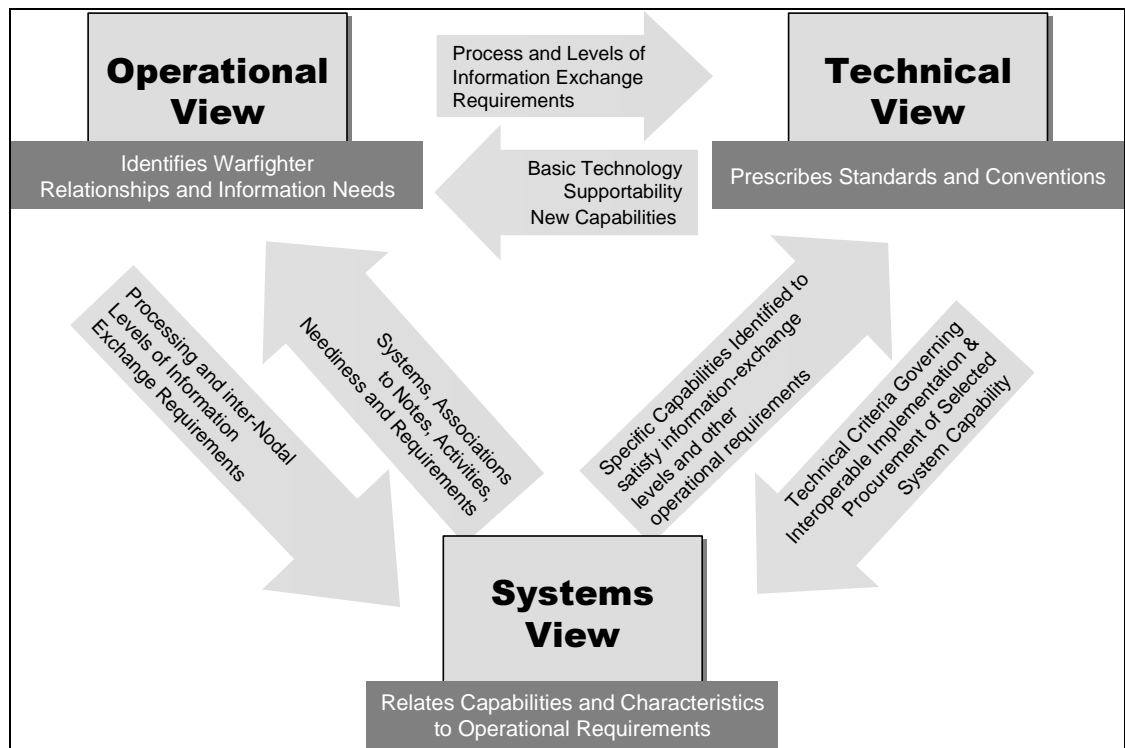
Operational View

Identifies Warfighter Relationships and Information Needs

Process and Levels of Information Exchange Requirements

Basic Technology Supportability New Capabilities

Technical View

Prescribes Standards and Conventions

Processing and inter-Nodal Levels of Information Exchange Requirements

Systems, Associations to Notes, Activities, Neediness and Requirements

Specific Capabilities Identified to satisfy information-exchange levels and other operational requirements

Technical Criteria Governing Interoperable Implementation & Procurement of Selected System Capability

Systems View

Relates Capabilities and Characteristics to Operational Requirements